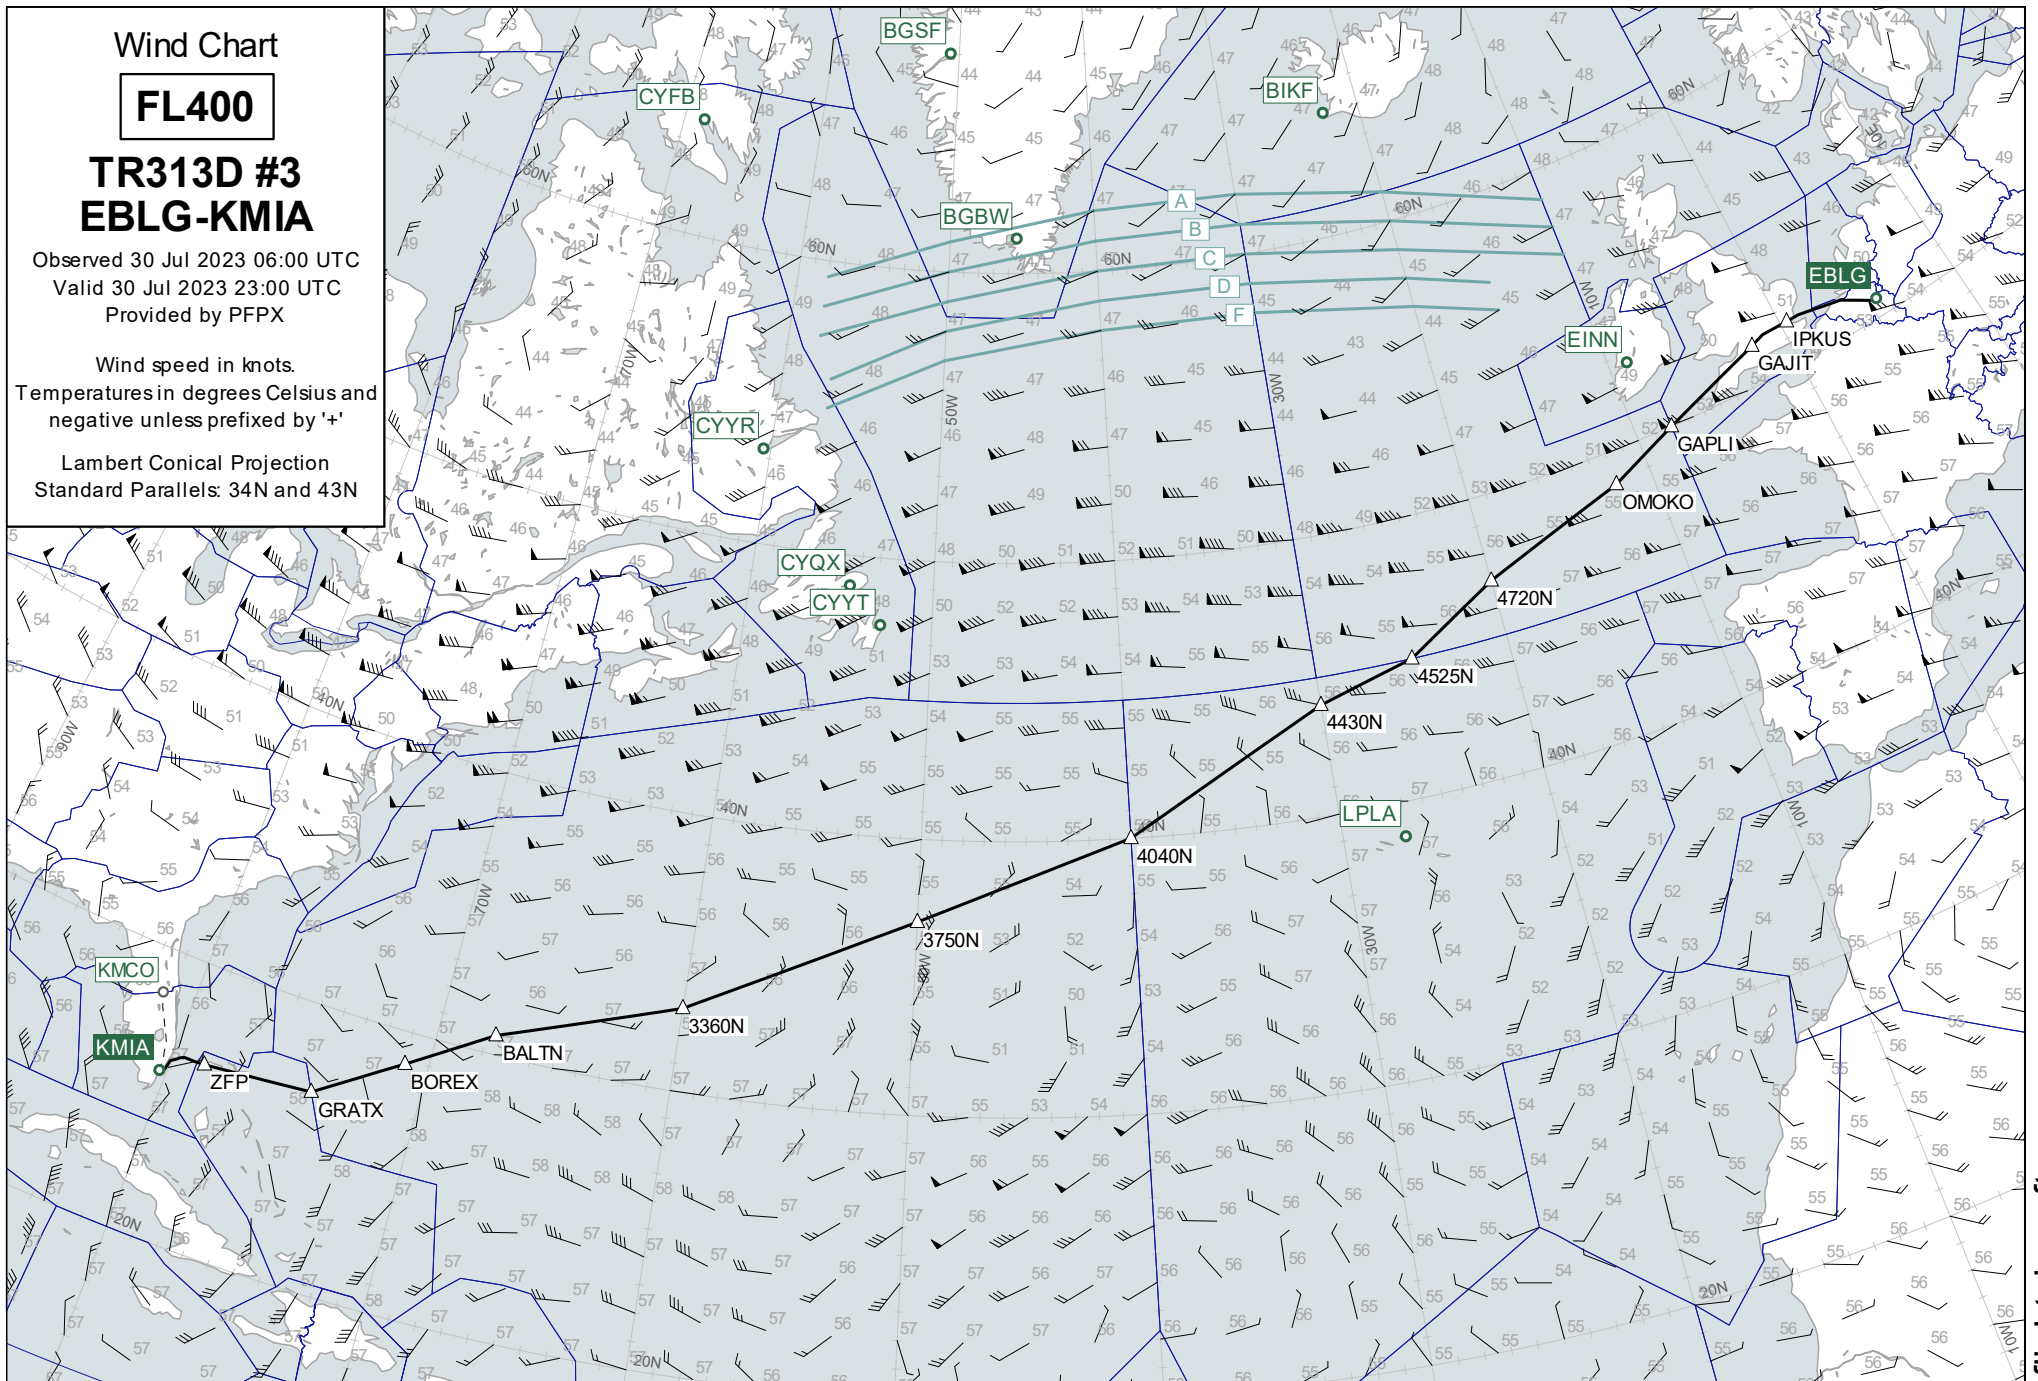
Wind Chart

FL400

TR313D #3
EBLG-KMIA

Observed 30 Jul 2023 06:00 UTC
Valid 30 Jul 2023 23:00 UTC
Provided by PFPX

Wind speed in knots.
Temperatures in degrees Celsius and negative unless prefixed by '+'

Lambert Conical Projection
Standard Parallels: 34N and 43N

BGSF
CYFB
BIKF
BGBW
A
B
C
D
F
EBLG
EINN
IPKUS
GAJIT
CYYR
GAPLI
OMOKO
CYQX
CYYT
4720N
4525N
4430N
LPLA
4040N
3750N
3360N
BALTN
BOREX
GRATX
ZFP
KMCO
KMIA
60N
50N
40N
30N
20N
70W
50W
30W
10W
90W